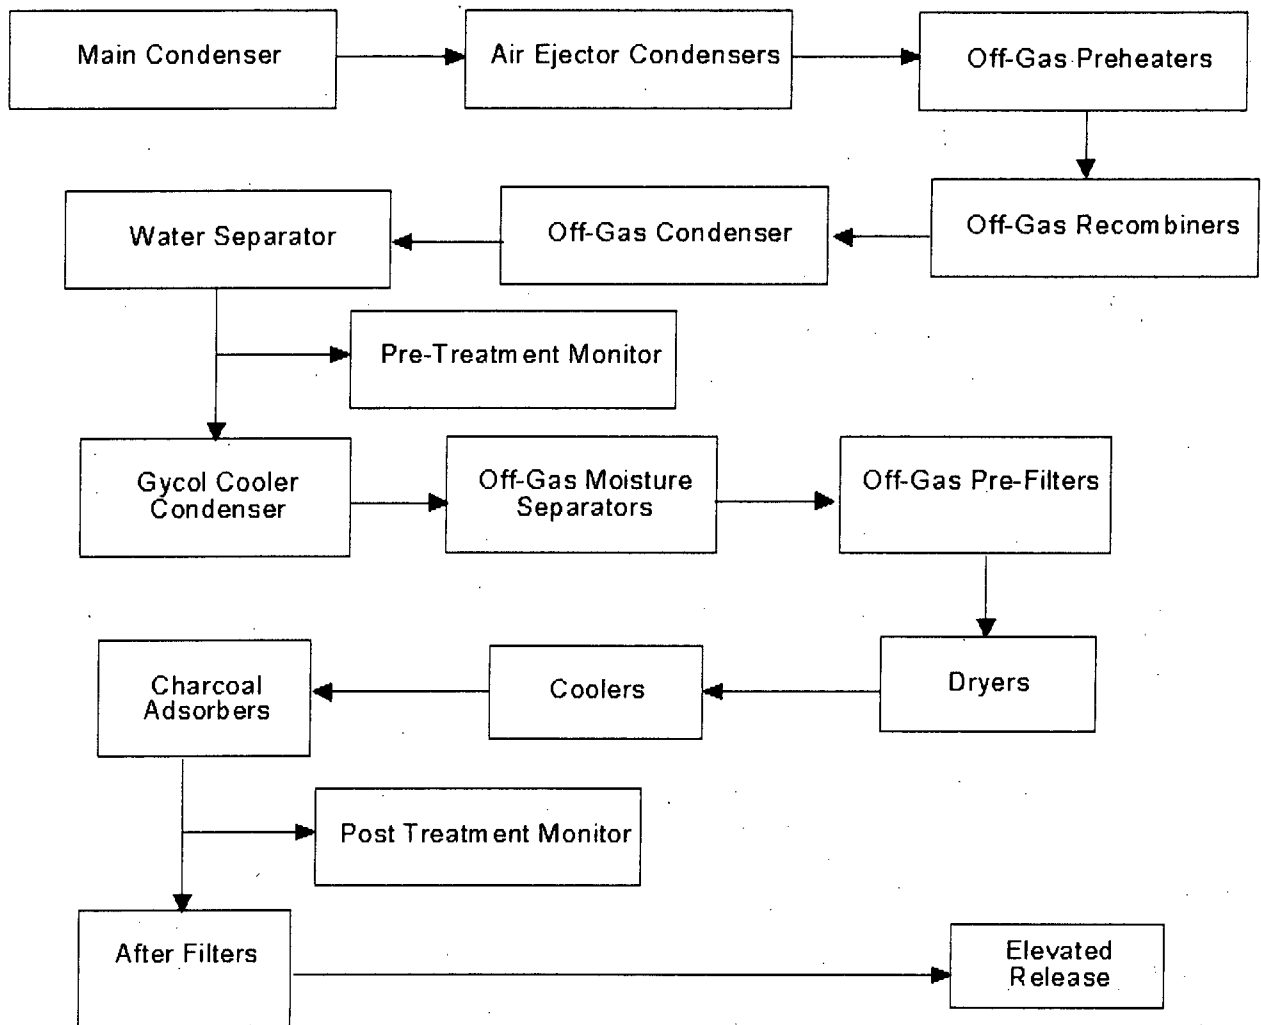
Main Condenser

Air Ejector Condensers

Off-Gas Preheaters

Off-Gas Recombiners

Off-Gas Condenser

Water Separator

Pre-Treatment Monitor

Gycol Cooler Condenser

Off-Gas Moisture Separators

Off-Gas Pre-Filters

Dryers

Coolers

Charcoal Adsorbers

Post Treatment Monitor

After Filters

Elevated Release